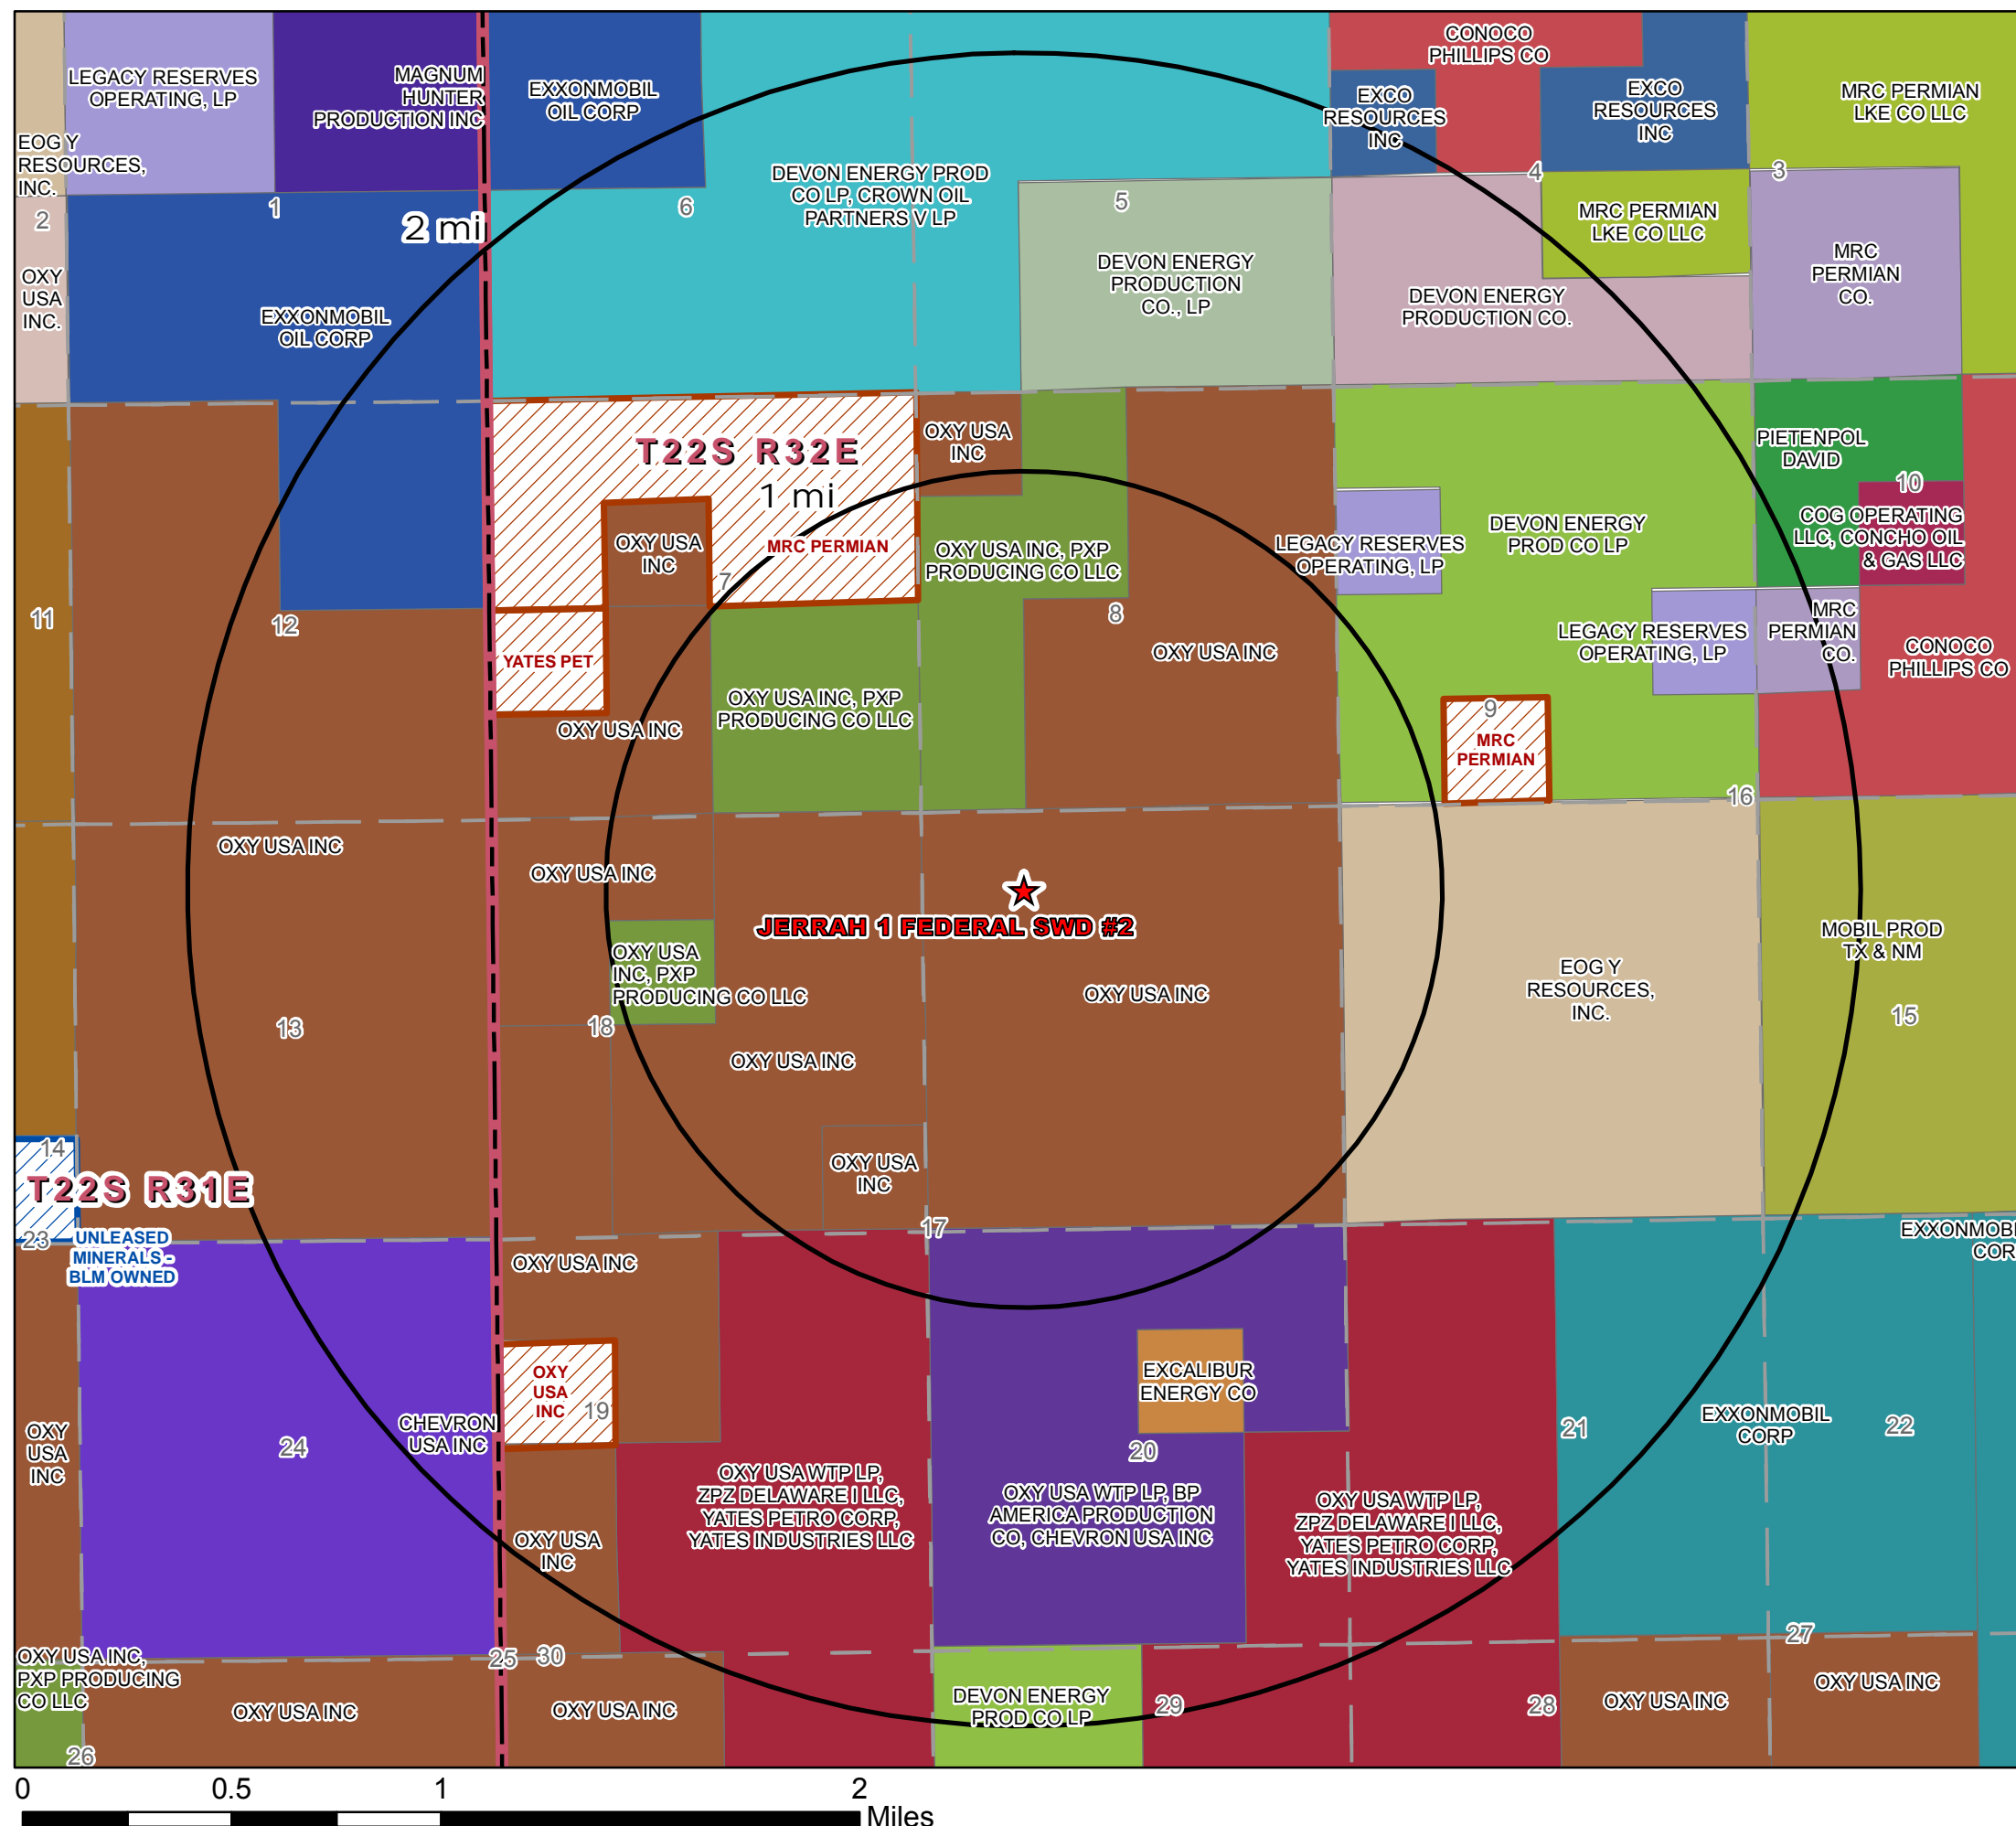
LEGACY RESERVES OPERATING, LP

MAGNUM HUNTER PRODUCTION INC

EXXONMOBIL OIL CORP

CONOCO PHILLIPS CO

EXCO RESOURCES INC

EXCO RESOURCES INC

MRC PERMIAN LKE CO LLC

EOG Y RESOURCES, INC.

2

1

2 mi

6

DEVON ENERGY PROD CO LP, CROWN OIL PARTNERS V LP

5

4

3

MRC PERMIAN LKE CO LLC

OXY USA INC.

EXXONMOBIL OIL CORP

DEVON ENERGY PRODUCTION CO., LP

DEVON ENERGY PRODUCTION CO.

MRC PERMIAN CO.

T22S R32E

OXY USA INC

1 mi

PIETENPOL DAVID

10

OXY USA INC

MRC PERMIAN

OXY USA INC, PXP PRODUCING CO LLC

LEGACY RESERVES OPERATING, LP

DEVON ENERGY PROD CO LP

COG OPERATING LLC, CONCHO OIL & GAS LLC

7

11

12

YATES PET

8

OXY USA INC

LEGACY RESERVES OPERATING, LP

MRC PERMIAN CO.

CONOCO PHILLIPS CO

OXY USA INC, PXP PRODUCING CO LLC

OXY USA INC

9

MRC PERMIAN

16

OXY USA INC

OXY USA INC

JERRAH 1 FEDERAL SWD #2

MOBIL PROD TX & NM

EOG Y RESOURCES, INC.

OXY USA INC, PXP PRODUCING CO LLC

OXY USA INC

15

13

18

OXY USA INC

14

OXY USA INC

T22S R31E

17

EXXONMOBIL CORP

23

UNLEASED MINERALS - BLM OWNED

OXY USA INC

EXCALIBUR ENERGY CO

OXY USA INC

CHEVRON USA INC

19

OXY USA INC

24

20

21

EXXONMOBIL CORP

22

OXY USA WTP LP, ZPZ DELAWARE I LLC, YATES PETRO CORP, YATES INDUSTRIES LLC

OXY USA WTP LP, BP AMERICA PRODUCTION CO, CHEVRON USA INC

OXY USA WTP LP, ZPZ DELAWARE I LLC, YATES PETRO CORP, YATES INDUSTRIES LLC

OXY USA INC

27

OXY USA INC, PXP PRODUCING CO LLC

25

30

OXY USA INC

DEVON ENERGY PROD CO LP

29

28

OXY USA INC

OXY USA INC

OXY USA INC

26

0 0.5 1 2 Miles